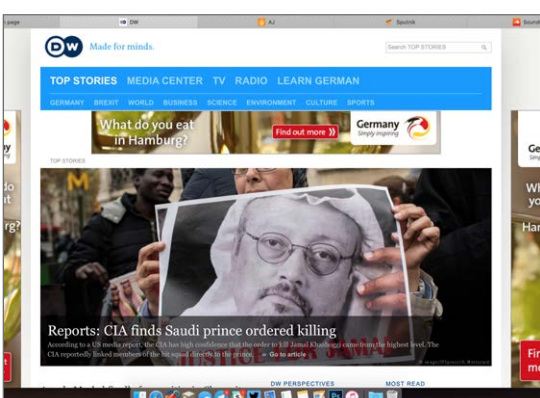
page

DW

AJ

Sputnik

Soundc

DW Made for minds.

Search TOP STORIES

TOP STORIES MEDIA CENTER TV RADIO LEARN GERMAN

GERMANY BREXIT WORLD BUSINESS SCIENCE ENVIRONMENT CULTURE SPORTS

What do you eat in Hamburg?

Find out more

Germany Simply inspiring

TOP STORIES

Reports: CIA finds Saudi prince ordered killing

According to a US media report, the CIA has high confidence that the order to kill Jamal Khashoggi came from the highest level. The CIA reportedly linked members of the hit squad directly to the prince. Go to article

DW PERSPECTIVES

MOST READ

Ge

y

do

rg?

Wh

Fir

ou

t